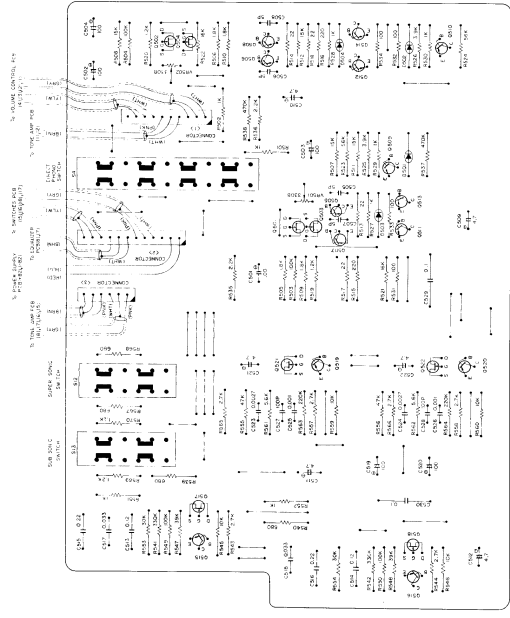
To VOLUME CONTROL P.C.B.
To TONE AMP P.C.B.
To SWITCHES P.C.B.
To EQUALIZER P.C.B.
To POWER SUPPLY P.C.B.
To TONE AMP P.C.B.

CONNECTOR
CONNECTOR
CONNECTOR

S1
DIRECT PHONO SWITCH

S2
SUPER SONIC SWITCH

S3
SUB SONIC SWITCH

C504 100
C506 100
C503 47
C505 10
C521 47
C522 47
C520 10
C525
C518 47
C519 47
C511 47
C513 47
C530 10
C512 47
C515 0.22
C516 0.22
C517 0.033
C514 0.22

R501 1K
R503 1K
R504 18K
R505 10K
R506 10K
R507 15K
R508 56K
R509 2.2K
R510 100
R511 33K
R512 56K
R513 15K
R514 10K
R515 2.2K
R516 2.2K
R517 2.2K
R518 100
R519 10K
R520 100
R521 330
R522 1.5K
R523 1K
R524 56K
R525 2.2K
R526 470K
R527 4.7K
R533 2.2K
R535 2.2K
R536 470K
R538 680
R540 2.2K
R541 56K
R542 56K
R543 1.2K
R544 5.6K
R545 680
R549 1K
R550 2.7K
R551 1K
R552 10K
R555 47K
R556 1.2K
R557 2.7K
R558 1.2K
R559 2.7K
R560 10K
R561 6.8K
R562 6.8K
R563 2.2K
R564 33K
R565 1.2K
R566 2.2K
R567 680
R568 220K
R569 220K

Q501
Q502
Q503
Q504
Q505
Q506
Q507
Q508
Q509
Q510
Q511
Q512
Q513
Q514
Q515
Q516
Q517
Q518
Q519
Q520
Q521

D501
D502
D503
D504
D505
D506

100P
0.027
0.1
5.6K
2.7K
47K
1.2K
33K
30K
10K
8.2K
6.8K
3.3K
2.2K
1.5K
1K
680
470
330
220
100